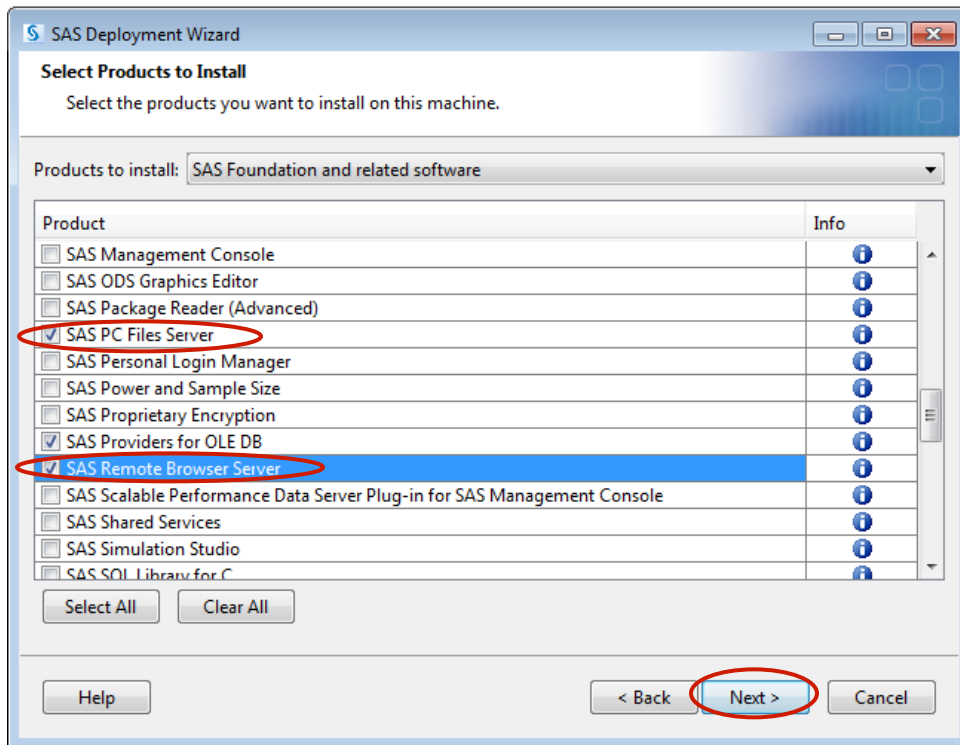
SAS Deployment Wizard

Select Products to Install

Select the products you want to install on this machine.

Products to install: SAS Foundation and related software

| Product | Info |
|---|---|
| SAS Management Console | |
| SAS ODS Graphics Editor | |
| SAS Package Reader (Advanced) | |
| SAS PC Files Server | |
| SAS Personal Login Manager | |
| SAS Power and Sample Size | |
| SAS Proprietary Encryption | |
| SAS Providers for OLE DB | |
| SAS Remote Browser Server | |
| SAS Scalable Performance Data Server Plug-in for SAS Management Console | |
| SAS Shared Services | |
| SAS Simulation Studio | |
| SAS SQL Library for C | |

Select All   Clear All

Help   < Back   Next >   Cancel